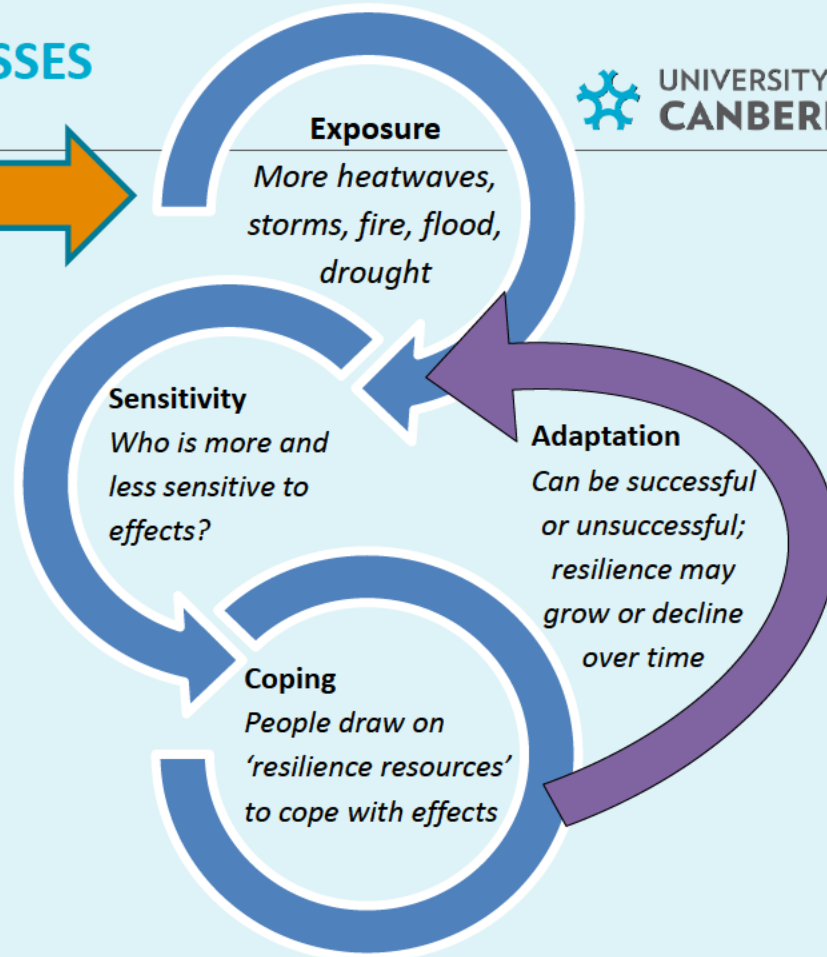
SSES

UNIVERSITY
CANBER

Exposure
More heatwaves, storms, fire, flood, drought

Sensitivity
Who is more and less sensitive to effects?

Adaptation
Can be successful or unsuccessful; resilience may grow or decline over time

Coping
People draw on 'resilience resources' to cope with effects